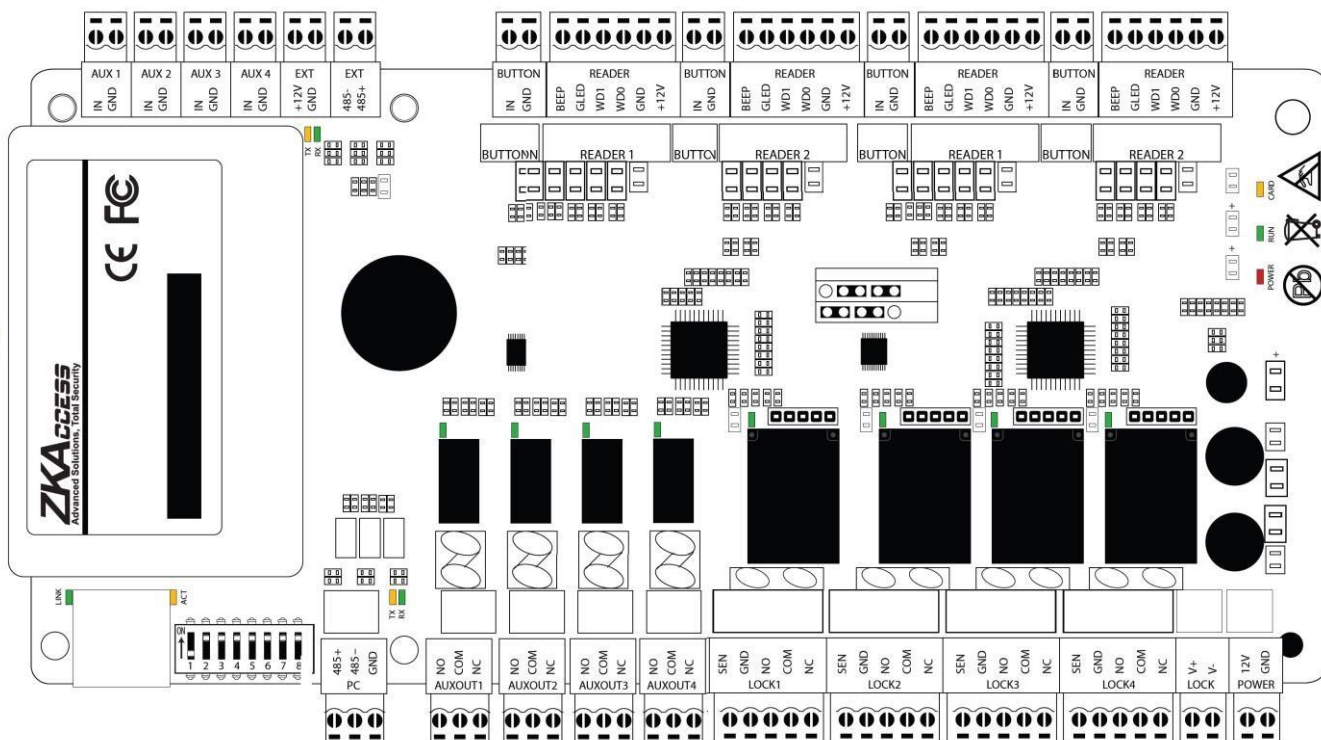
AUX 1
IN GND
AUX 2
IN GND
AUX 3
IN GND
AUX 4
IN GND
EXT
+12V GND
EXT
485- 485+

BUTTON
IN GND
READER
BEEP GLED WD1 WD0 GND +12V
BUTTON
IN GND
READER
BEEP GLED WD1 WD0 GND +12V
BUTTON
IN GND
READER
BEEP GLED WD1 WD0 GND +12V
BUTTON
IN GND
READER
BEEP GLED WD1 WD0 GND +12V

BUTTON READER 1 BUTTON READER 2 BUTTON READER 1 BUTTON READER 2

TX RX

CE FC

ZKAccess
Advanced Solutions, Total Security

CARD
RUN
POWER

LINK ACT

ON
1 2 3 4 5 6 7 8

TX RX

485+ 485- GND
PC
NO COM NC
AUXOUT1
NO COM NC
AUXOUT2
NO COM NC
AUXOUT3
NO COM NC
AUXOUT4
SEN GND NO COM NC
LOCK1
SEN GND NO COM NC
LOCK2
SEN GND NO COM NC
LOCK3
SEN GND NO COM NC
LOCK4
V+ V-
LOCK
12V GND
POWER